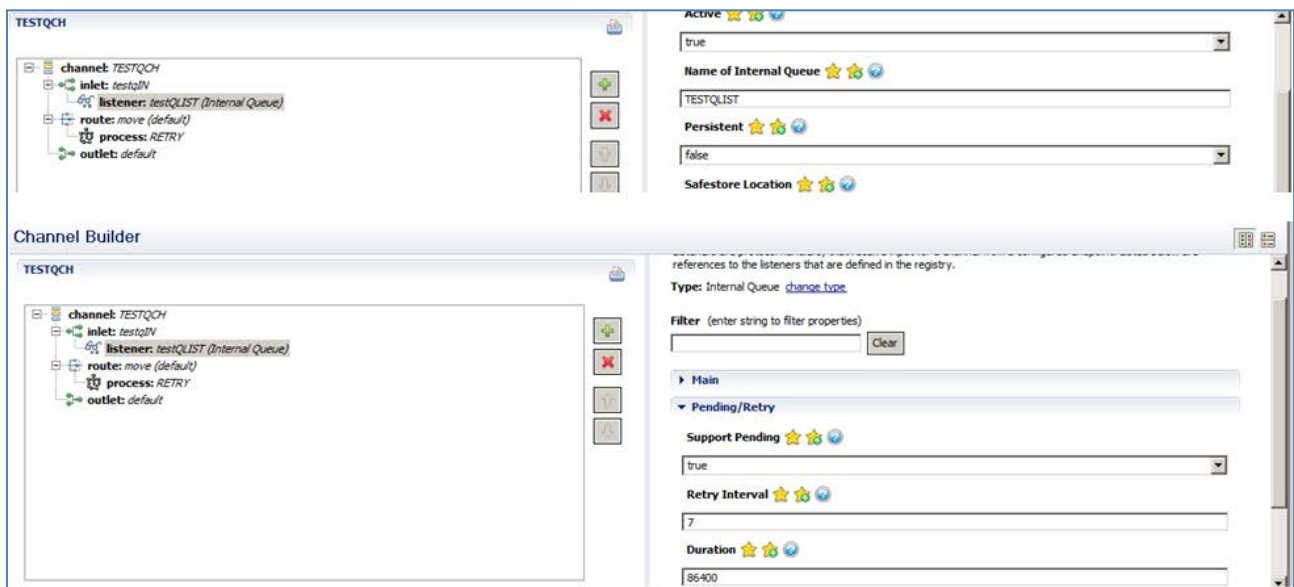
TESTQCH

channel: TESTQCH
inlet: testqIN
listener: testQLIST (Internal Queue)
route: move (default)
process: RETRY
outlet: default

Active

true

Name of Internal Queue

TESTQLIST

Persistent

false

Safestore Location

Channel Builder

TESTQCH

channel: TESTQCH
inlet: testqIN
listener: testQLIST (Internal Queue)
route: move (default)
process: RETRY
outlet: default

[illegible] references to the listeners that are defined in the registry.

Type: Internal Queue change type

Filter (enter string to filter properties)

Clear

Main

Pending/Retry

Support Pending

true

Retry Interval

7

Duration

86400